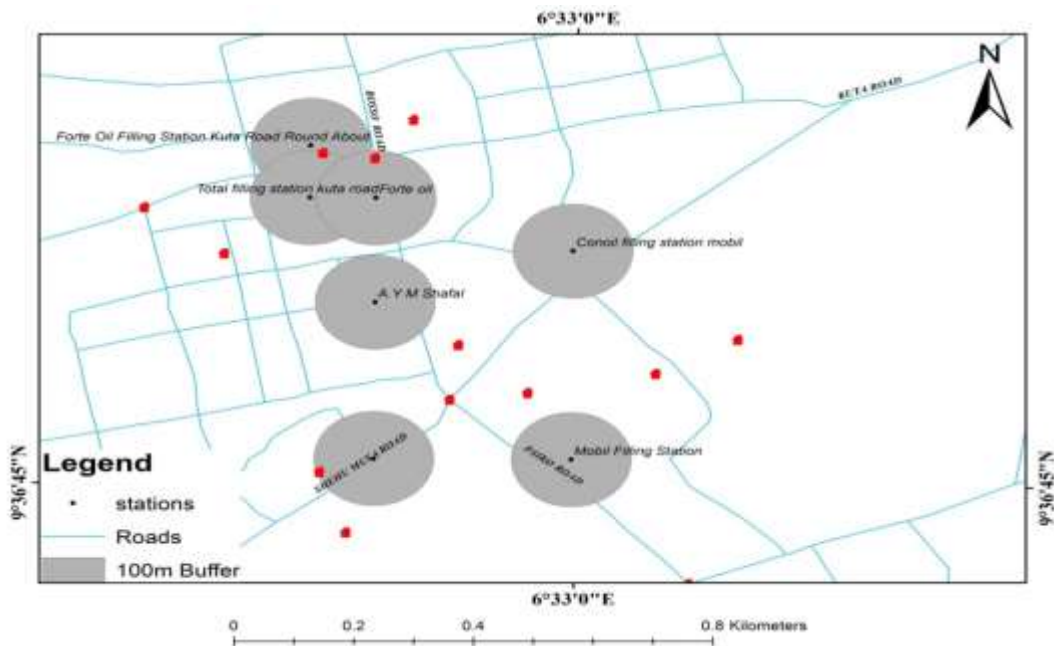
6°33'0"E

N

KUTA ROAD

BOSSO ROAD

Forte Oil Filling Station Kuta Road Round About

Total filling station kuta road

Forte oil

Conoil filling station mobil

A Y M Shafar

SHEHU MUSA ROAD

Mobil Filling Station

PAIKO ROAD

Legend

stations

Roads

100m Buffer

9°36'45"N

9°36'45"N

6°33'0"E

0 0.2 0.4 0.8 Kilometers